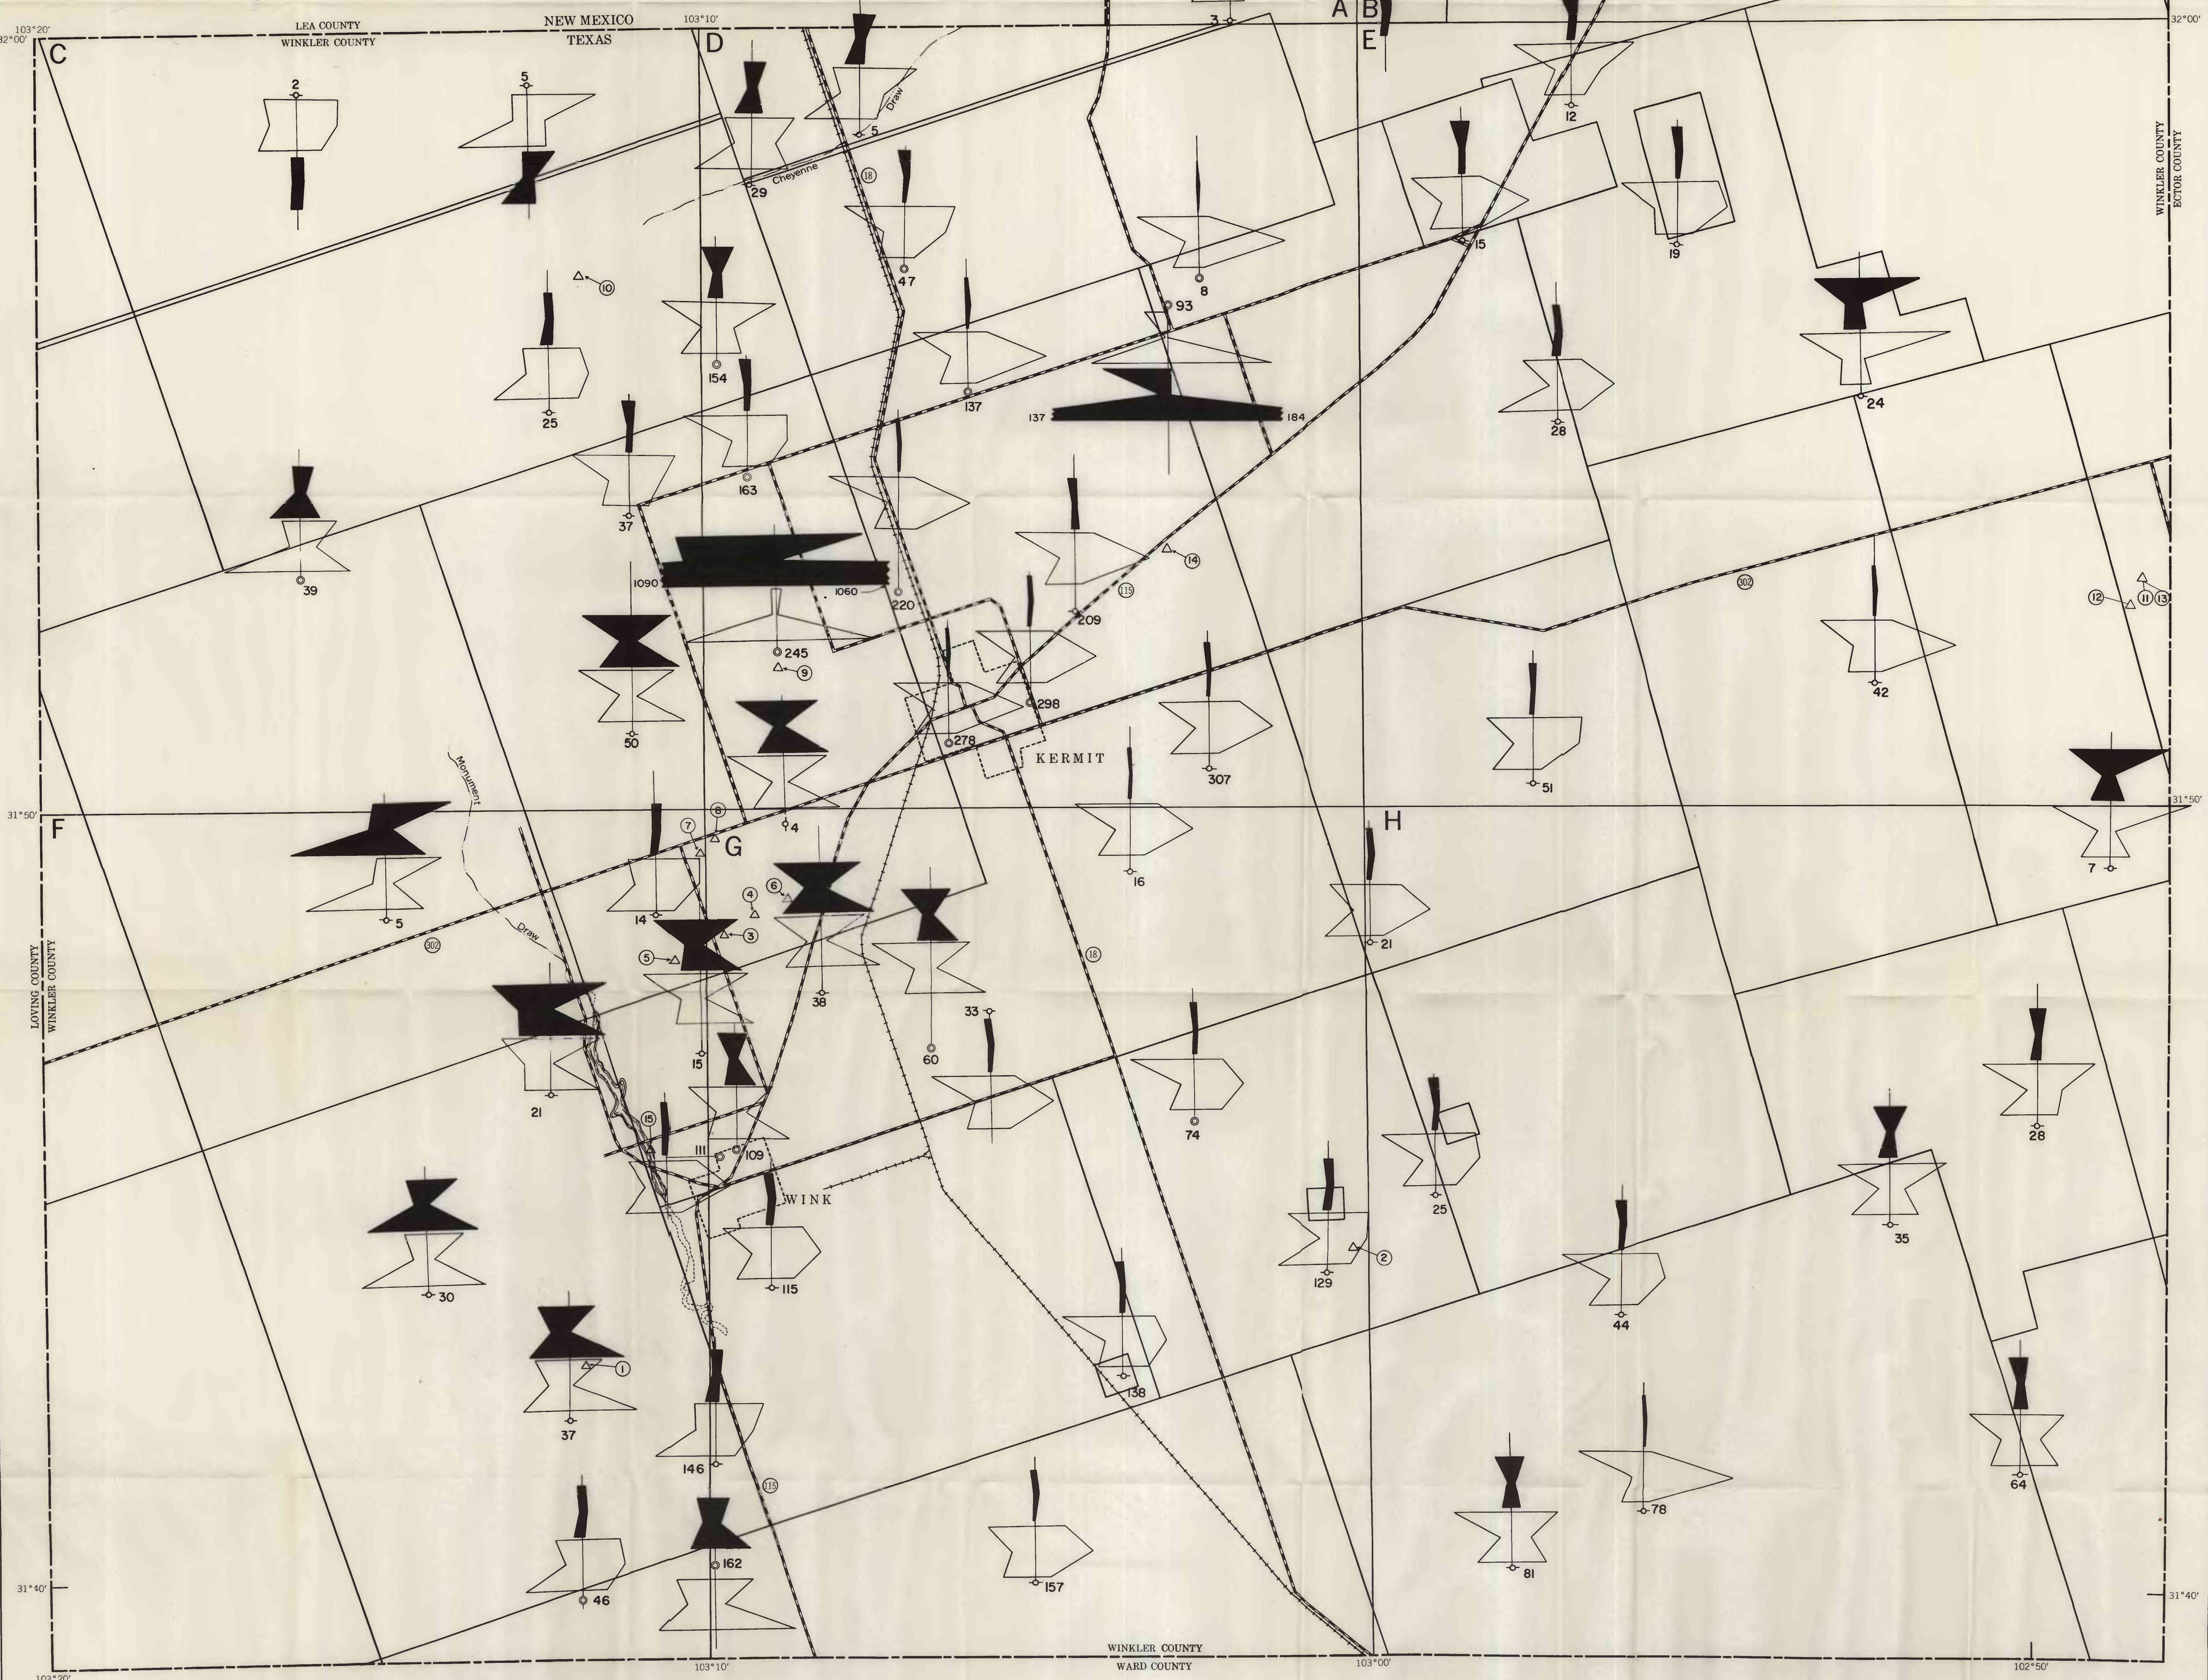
103°20'
32°00'
LEA COUNTY
WINKLER COUNTY
NEW MEXICO
TEXAS
103°10'
3
A
B
E
32°00'
C
D
2
5
5
Draw
12
Cheyenne
29
18
WINKLER COUNTY
ECTOR COUNTY
15
19
10
47
8
93
154
137
24
25
137
184
28
163
37
39
14
1090
1060
220
209
115
302
12
11
13
245
9
42
298
278
50
KERMIT
307
51
Monument
31°50'
4
8
7
G
H
31°50'
F
16
7
4
6
5
3
14
21
302
Draw
38
LOVING COUNTY
WINKLER COUNTY
18
33
60
15
21
74
28
15
111
109
25
WINK
35
2
129
30
115
44
1
138
37
64
146
115
78
162
81
157
46
31°40'
31°40'
WINKLER COUNTY
WARD COUNTY
103°20'
103°10'
103°00'
102°50'